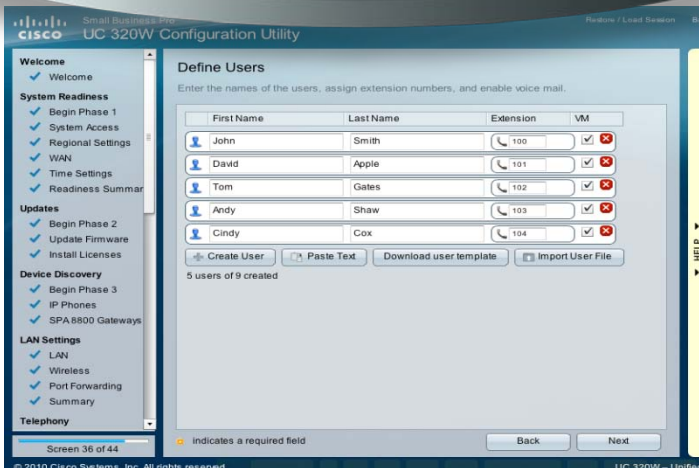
cisco Small Business Pro
UC 320W Configuration Utility
Restore / Load Session

Welcome
✓ Welcome
System Readiness
✓ Begin Phase 1
✓ System Access
✓ Regional Settings
✓ WAN
✓ Time Settings
✓ Readiness Summar
Updates
✓ Begin Phase 2
✓ Update Firmware
✓ Install Licenses
Device Discovery
✓ Begin Phase 3
✓ IP Phones
✓ SPA 8800 Gateways
LAN Settings
✓ LAN
✓ Wireless
✓ Port Forwarding
✓ Summary
Telephony

Screen 36 of 44

Define Users

Enter the names of the users, assign extension numbers, and enable voice mail.

| First Name | Last Name | Extension | VM |
|---|---|---|---|
| John | Smith | 100 | ✓ |
| David | Apple | 101 | ✓ |
| Tom | Gates | 102 | ✓ |
| Andy | Shaw | 103 | ✓ |
| Cindy | Cox | 104 | ✓ |

Create User
Paste Text
Download user template
Import User File

5 users of 9 created

indicates a required field

Back
Next

HELP

© 2010 Cisco Systems, Inc. All rights reserved.
UC 320W – Unifie